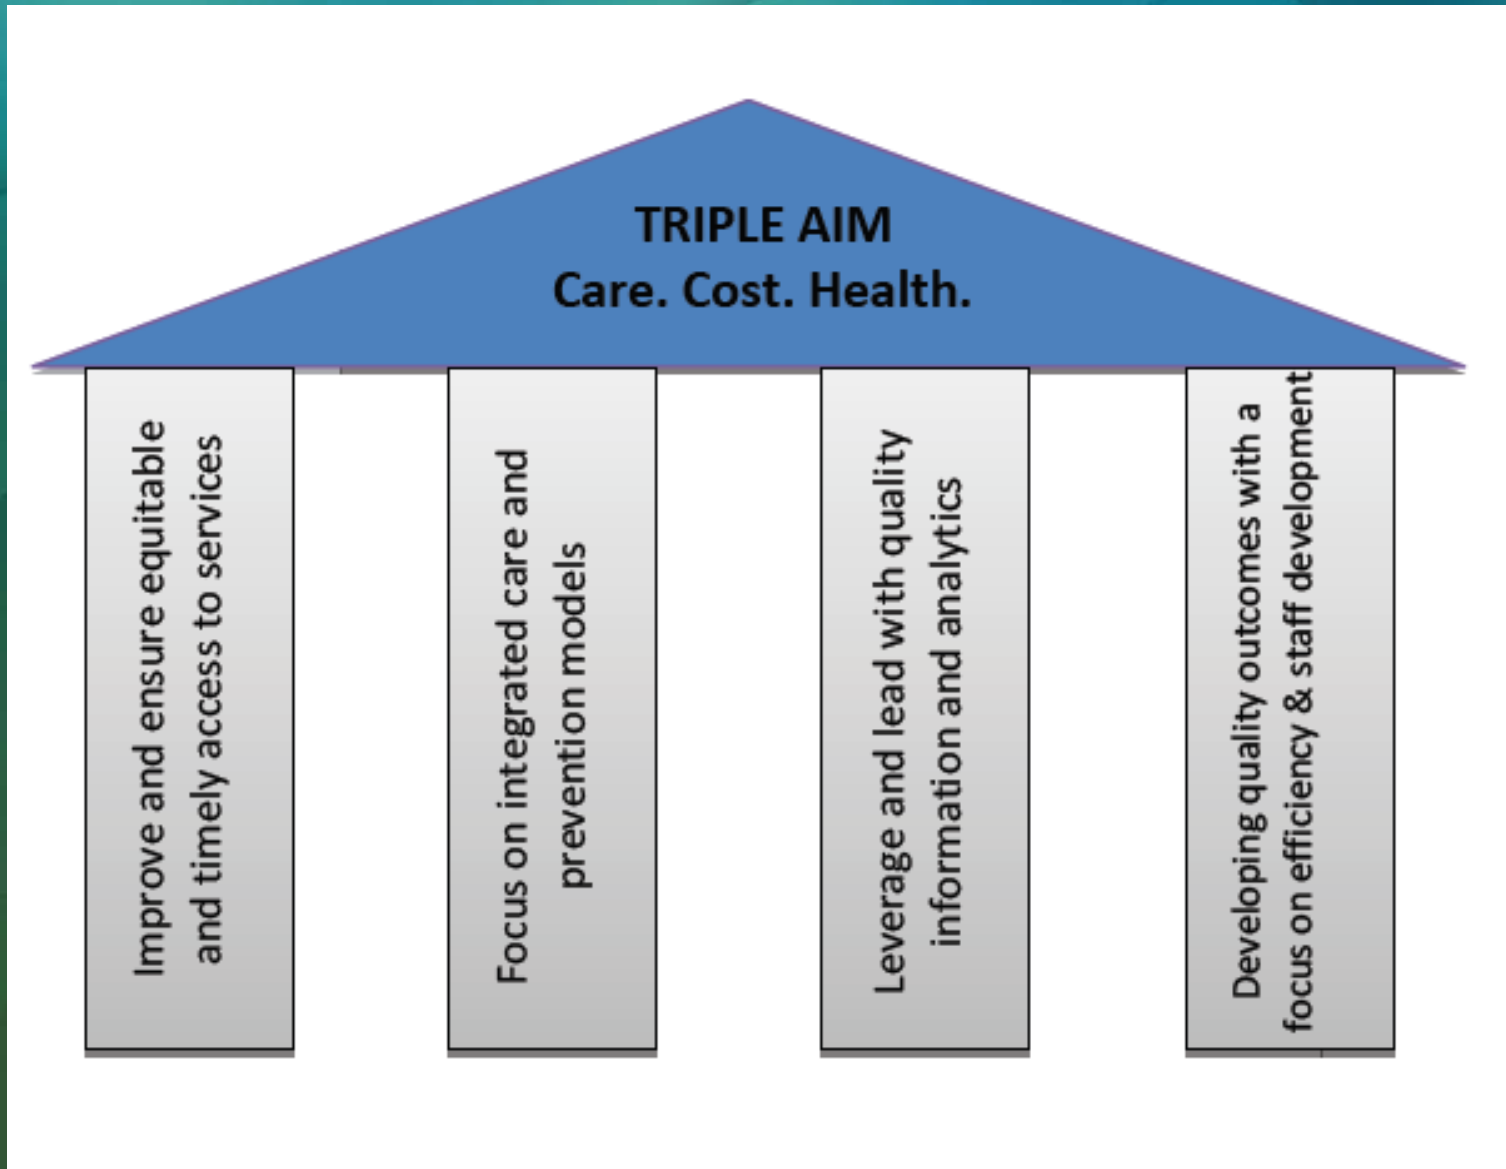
TRIPLE AIM
Care. Cost. Health.

Improve and ensure equitable and timely access to services

Focus on integrated care and prevention models

Leverage and lead with quality information and analytics

Developing quality outcomes with a focus on efficiency & staff development